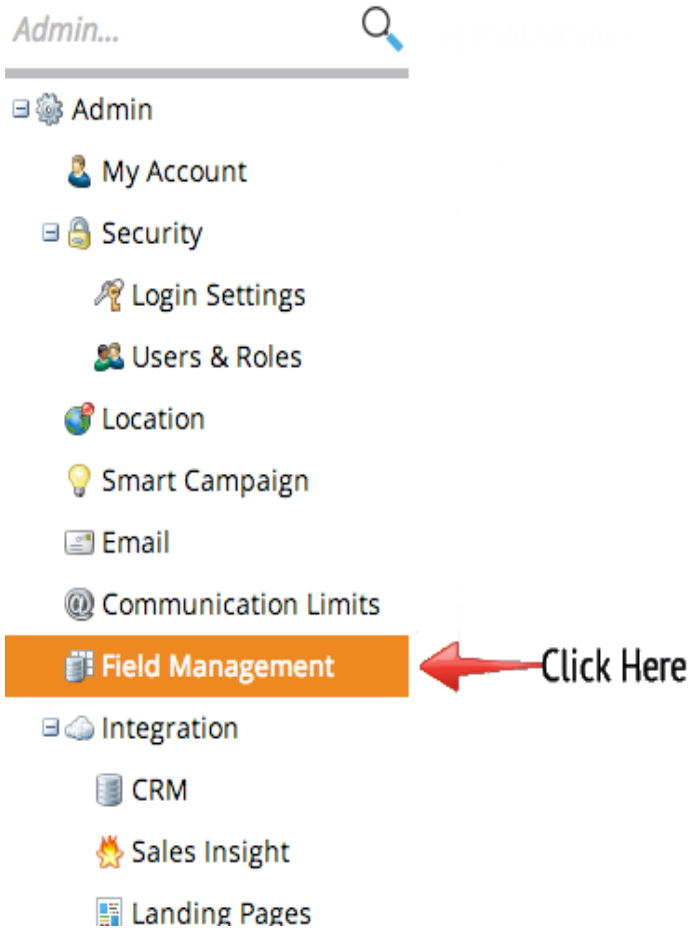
Admin...

Admin

My Account

Security

Login Settings

Users & Roles

Location

Smart Campaign

Email

Communication Limits

Field Management

Click Here

Integration

CRM

Sales Insight

Landing Pages